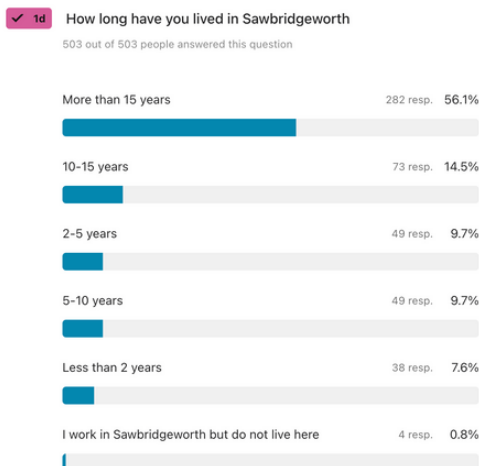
✓ 1d How long have you lived in Sawbridgeworth

503 out of 503 people answered this question

More than 15 years 282 resp. 56.1%

10-15 years 73 resp. 14.5%

2-5 years 49 resp. 9.7%

5-10 years 49 resp. 9.7%

Less than 2 years 38 resp. 7.6%

I work in Sawbridgeworth but do not live here 4 resp. 0.8%